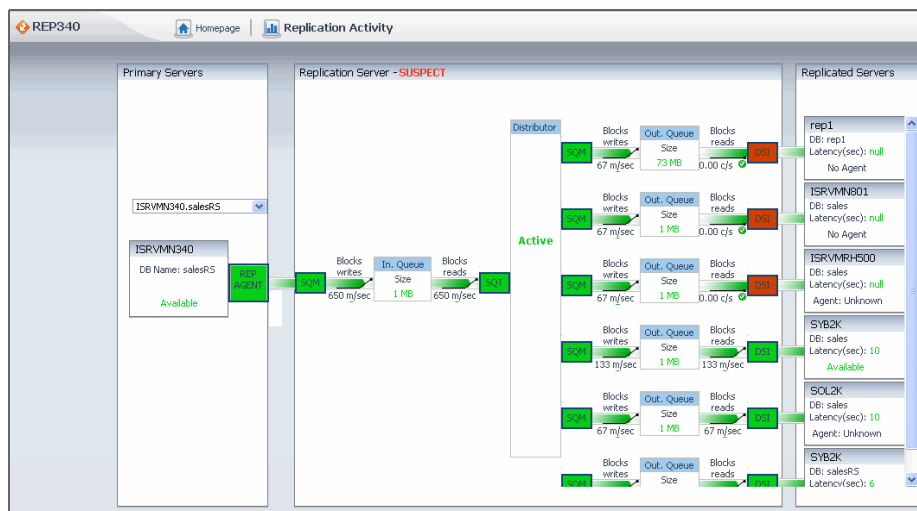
REP340

Homepage | Replication Activity

Primary Servers

ISRVMN340.salesRS

ISRVMN340
DB Name: salesRS
Available

REP AGENT

Replication Server - SUSPECT

SQM
Blocks writes
650 m/sec
In. Queue
Size
1 MB
Blocks reads
650 m/sec
SQT

Distributor
Active

SQM
Blocks writes
67 m/sec
Out. Queue
Size
73 MB
Blocks reads
0.00 c/s
DSI

SQM
Blocks writes
67 m/sec
Out. Queue
Size
1 MB
Blocks reads
0.00 c/s
DSI

SQM
Blocks writes
67 m/sec
Out. Queue
Size
1 MB
Blocks reads
0.00 c/s
DSI

SQM
Blocks writes
133 m/sec
Out. Queue
Size
1 MB
Blocks reads
133 m/sec
DSI

SQM
Blocks writes
67 m/sec
Out. Queue
Size
1 MB
Blocks reads
67 m/sec
DSI

SQM
Blocks writes
Out. Queue
Size
Blocks reads
DSI

Replicated Servers

rep1
DB: rep1
Latency(sec): null
No Agent

ISRVMN801
DB: sales
Latency(sec): null
No Agent

ISRVMRH500
DB: sales
Latency(sec): null
Agent: Unknown

SYB2K
DB: sales
Latency(sec): 10
Available

SOL2K
DB: sales
Latency(sec): 10
Agent: Unknown

SYB2K
DB: salesRS
Latency(sec): 6